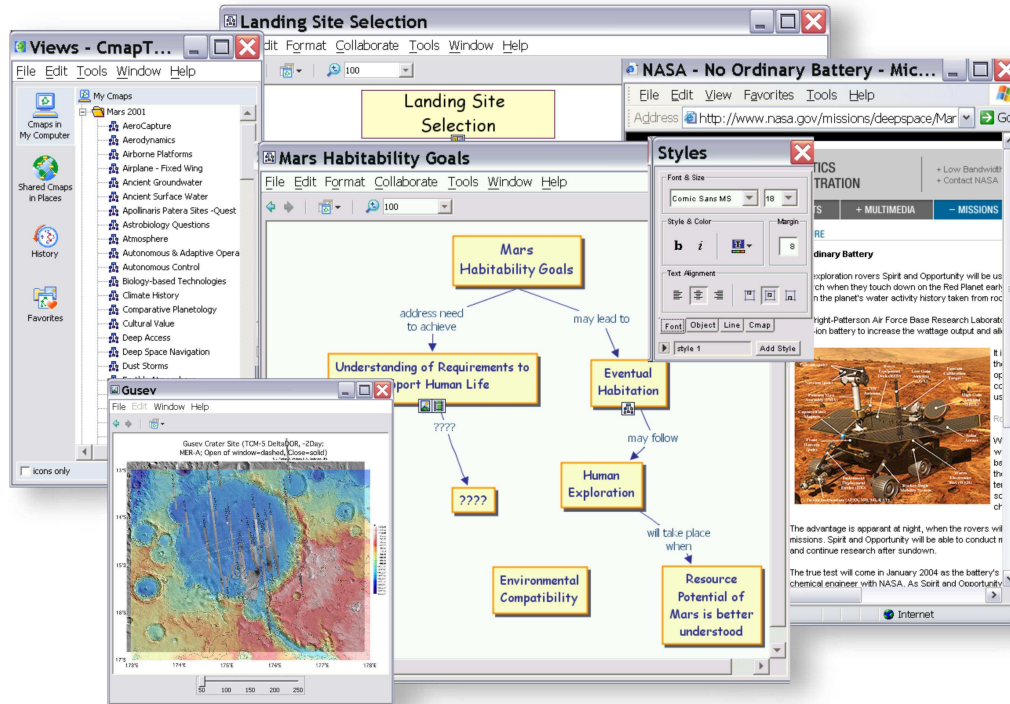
Landing Site Selection
dit Format Collaborate Tools Window Help
100
Landing Site Selection

Views - CmapT...
File Edit Tools Window Help
Cmaps in My Computer
Shared Cmaps in Places
History
Favorites
My Cmaps
Mars 2001
AeroCapture
Aerodynamics
Airborne Platforms
Airplane - Fixed Wing
Ancient Groundwater
Ancient Surface Water
Apollinaris Patera Sites -Quest
Astrobiology Questions
Atmosphere
Autonomous & Adaptive Opera
Autonomous Control
Biology-based Technologies
Climate History
Comparative Planetology
Cultural Value
Deep Access
Deep Space Navigation
Dust Storms
Icons only

NASA - No Ordinary Battery - Mic...
File Edit View Favorites Tools Help
Address http://www.nasa.gov/missions/deepspace/Mar
Go
TICS TRATION
+ Low Bandwidth
+ Contact NASA
TS + MULTIMEDIA - MISSIONS
RE
rdinary Battery
exploration rovers Spirit and Opportunity will be us
rch when they touch down on the Red Planet early
n the planet's water activity history taken from roc
right-Patterson Air Force Base Research Laborato
n battery to increase the wattage output and all
The advantage is apparent at night, when the rovers wil missions. Spirit and Opportunity will be able to conduct m and continue research after sundown.
The true test will come in January 2004 as the battery's chemical engineer with NASA. As Spirit and Opportunity
Internet

Styles
Font & Size
Comic Sans MS
18
Style & Color
Margin
b i
8
Text Alignment
Font Object Line Cmap
style 1
Add Style

Mars Habitability Goals
File Edit Format Collaborate Tools Window Help
100
Mars Habitability Goals
address need to achieve
may lead to
Understanding of Requirements to pport Human Life
Eventual Habitation
????
may follow
????
Human Exploration
will take place when
Environmental Compatibility
Resource Potential of Mars is better understood

Gusev
File Edit Window Help
Gusev Crater Site (TCM-5 DeltaDOR, -2Day: MER-A; Open of window=dashed, Close=solid)
13°S
14°S
15°S
16°S
17°S
173°E
174°E
175°E
176°E
177°E
178°E
50 100 150 200 250